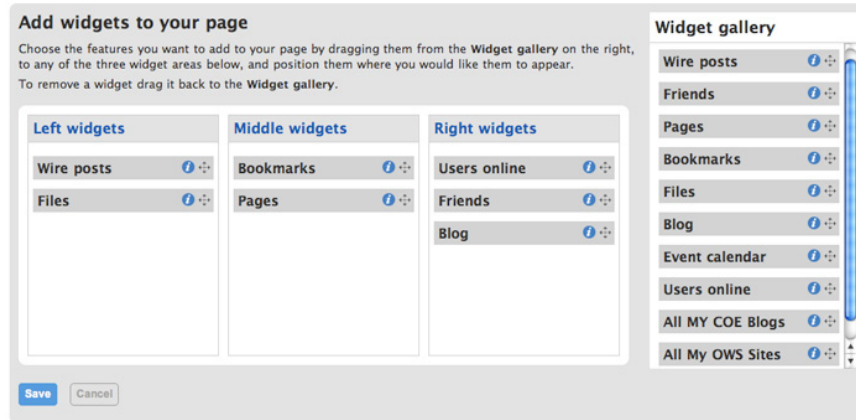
Add widgets to your page

Choose the features you want to add to your page by dragging them from the **Widget gallery** on the right, to any of the three widget areas below, and position them where you would like them to appear.

To remove a widget drag it back to the **Widget gallery**.

Left widgets
Wire posts
Files

Middle widgets
Bookmarks
Pages

Right widgets
Users online
Friends
Blog

Widget gallery
Wire posts
Friends
Pages
Bookmarks
Files
Blog
Event calendar
Users online
All MY COE Blogs
All My OWS Sites

Save
Cancel